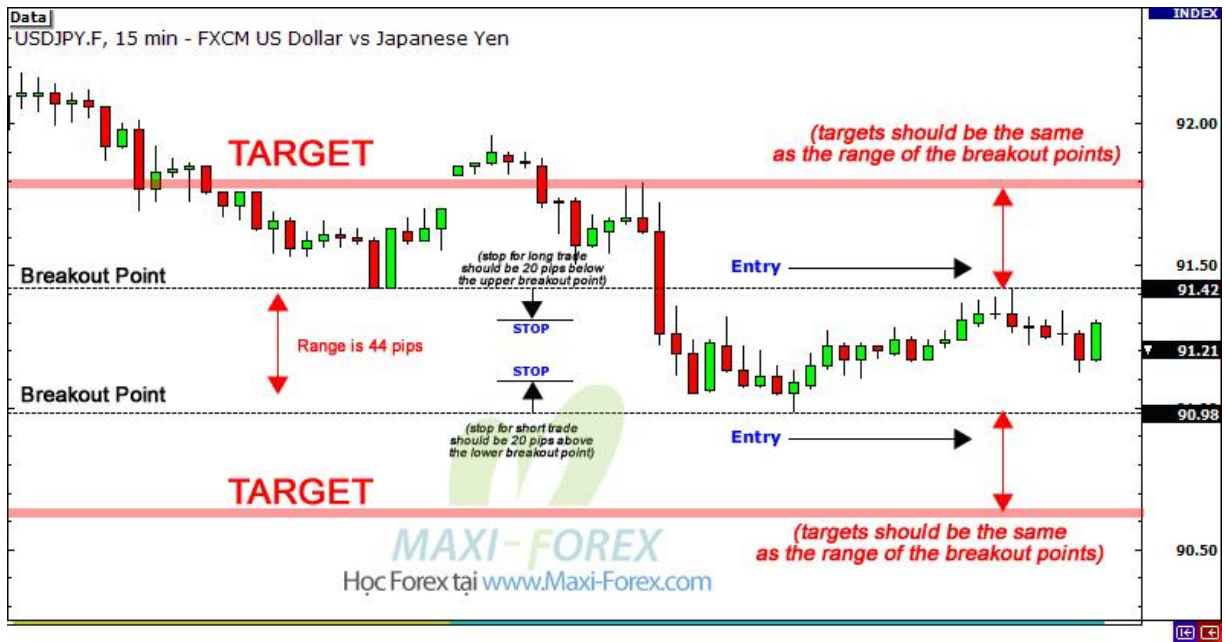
Data
USDJPY.F, 15 min - FXCM US Dollar vs Japanese Yen

INDEX

TARGET

(targets should be the same as the range of the breakout points)

92.00

Breakout Point

(stop for long trade should be 20 pips below the upper breakout point)

Entry

91.50

91.42

STOP

Range is 44 pips

91.21

STOP

Breakout Point

90.98

(stop for short trade should be 20 pips above the lower breakout point)

Entry

TARGET

(targets should be the same as the range of the breakout points)

MAXI-FOREX

Học Forex tại www.Maxi-Forex.com

90.50